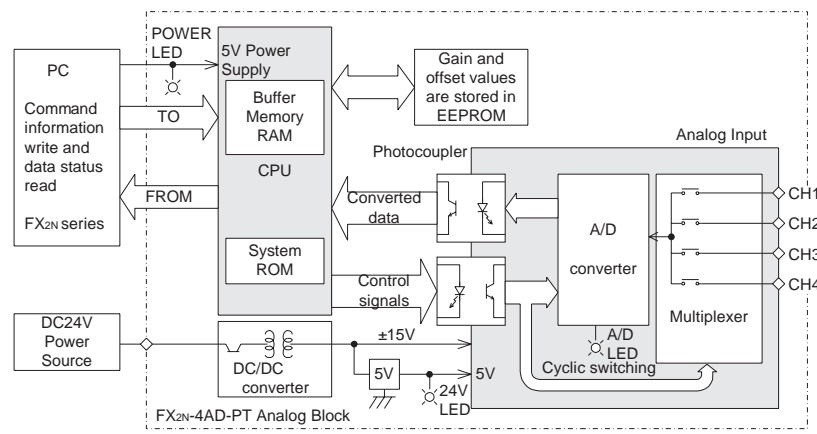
PC

Command information write and data status read

$FX_{2N}$ series

POWER LED

5V Power Supply

Buffer Memory RAM

CPU

System ROM

TO

FROM

Gain and offset values are stored in EEPROM

Analog Input

Photocoupler

Converted data

Control signals

A/D converter

A/D LED

Multiplexer

CH1

CH2

CH3

CH4

DC24V Power Source

DC/DC converter

±15V

5V

5V

24V LED

Cyclic switching

$FX_{2N}$-4AD-PT Analog Block